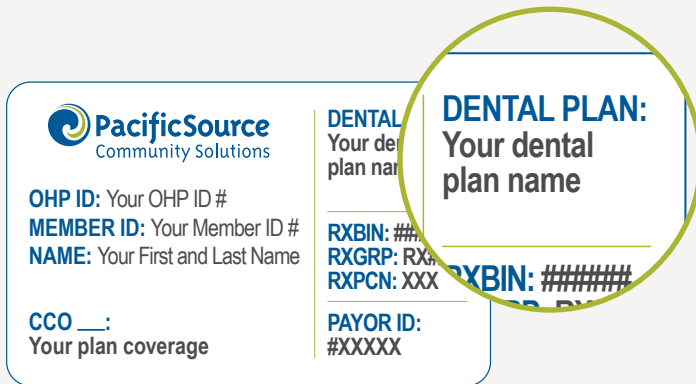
PacificSource
Community Solutions

OHP ID: Your OHP ID #
MEMBER ID: Your Member ID #
NAME: Your First and Last Name

CCO ___:
Your plan coverage

DENTAL
Your dent
plan nam

RXBIN: ##
RXGRP: RX
RXPCN: XXX

PAYOR ID:
#XXXXX

DENTAL PLAN:
Your dental
plan name

RXBIN: ######
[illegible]